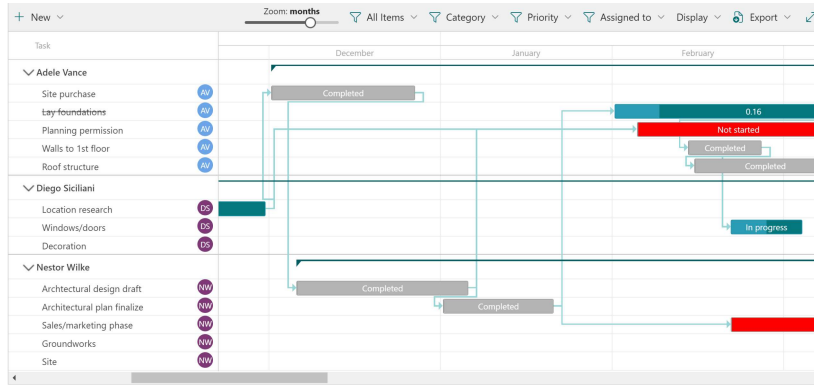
+ New ∨

Zoom: months

All Items ∨ Category ∨ Priority ∨ Assigned to ∨ Display ∨ Export ∨

Task

December January February

Adele Vance
Site purchase AV
Lay foundations AV
Planning permission AV
Walls to 1st floor AV
Roof structure AV

Diego Siciliani
Location research DS
Windows/doors DS
Decoration DS

Nestor Wilke
Architectural design draft NW
Architectural plan finalize NW
Sales/marketing phase NW
Groundworks NW
Site NW

Completed
0.16
Not started
Completed
Completed
In progress
Completed
Completed